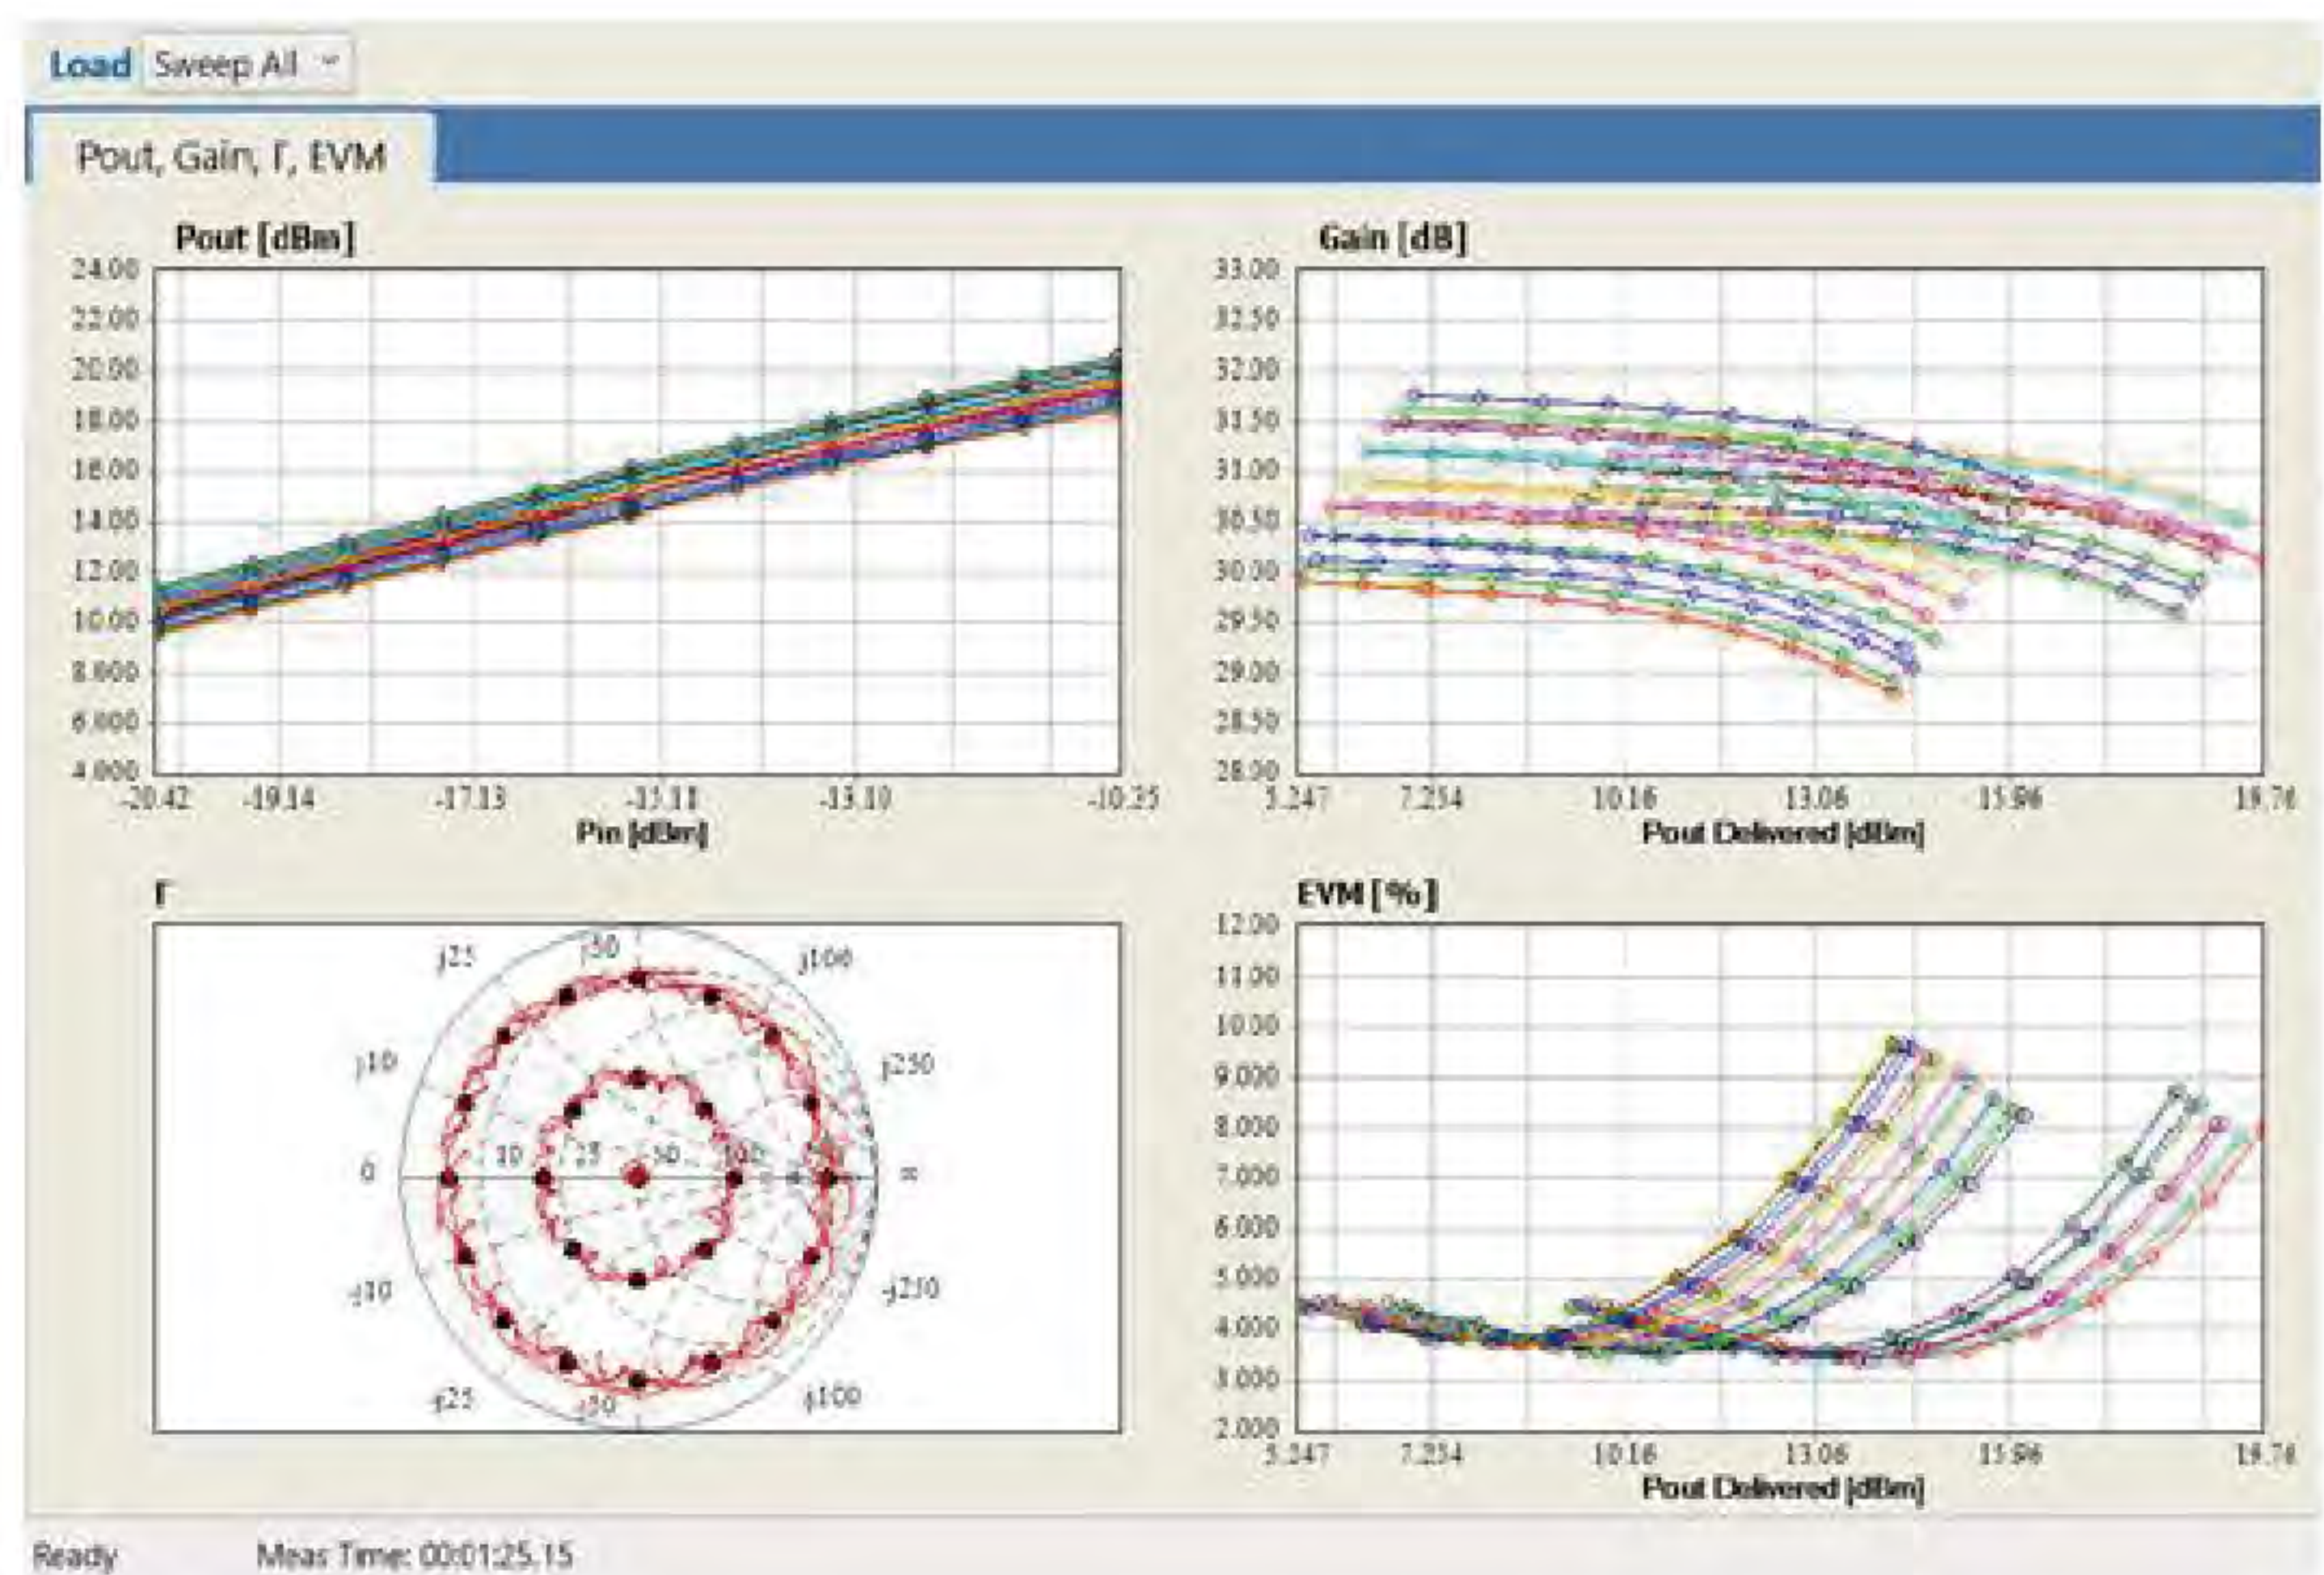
Load Sweep All

Pout, Gain, Γ, EVM

Pout [dBm]

24.00
22.00
20.00
18.00
16.00
14.00
12.00
10.00
8.000
6.000
4.000

-20.42 -19.14 -17.13 -15.11 -13.10 -10.25

Pin [dBm]

Gain [dB]

33.00
32.50
32.00
31.50
31.00
30.50
30.00
29.50
29.00
28.50
28.00

5.247 7.254 10.16 13.06 15.96 19.76

Pout Delivered [dBm]

Γ

j25 j50 j100 j10 j250 0 10 25 50 100 ∞ -j10 -j250 -j25 -j50 j100

EVM [%]

12.00
11.00
10.00
9.000
8.000
7.000
6.000
5.000
4.000
3.000
2.000

5.247 7.254 10.16 13.06 15.96 19.76

Pout Delivered [dBm]

Ready Meas Time: 00:01:25.15